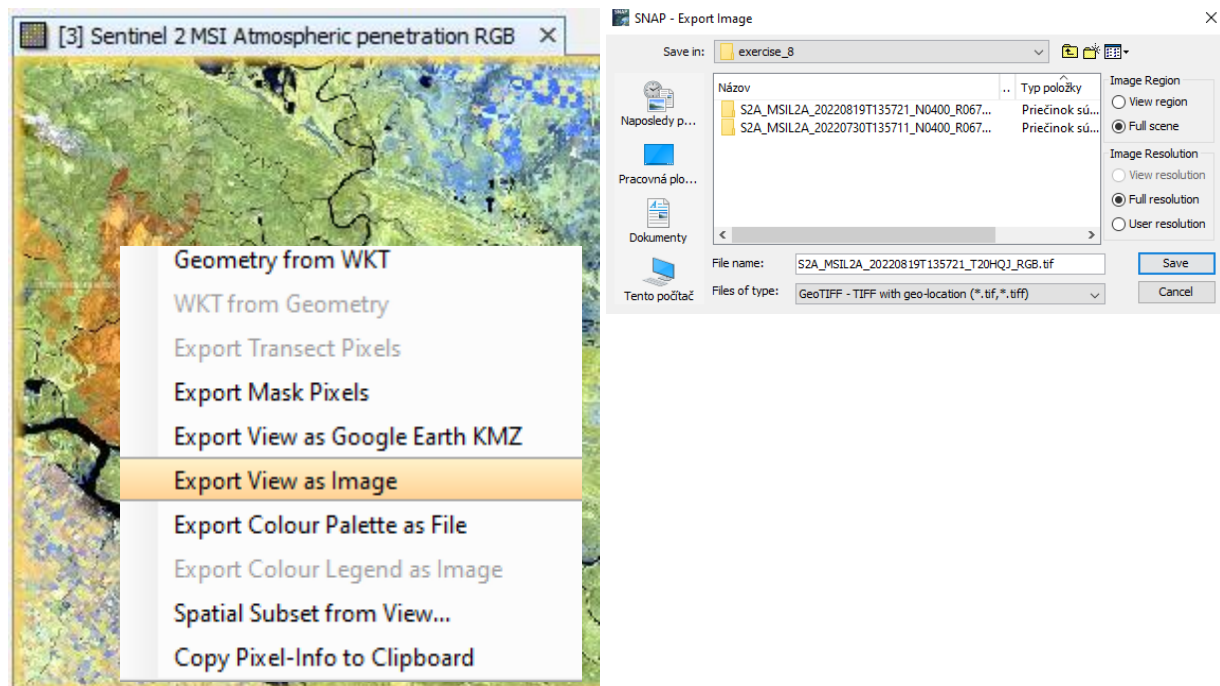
[3] Sentinel 2 MSI Atmospheric penetration RGB ×

Geometry from WKT
WKT from Geometry
Export Transect Pixels
Export Mask Pixels
Export View as Google Earth KMZ
Export View as Image
Export Colour Palette as File
Export Colour Legend as Image
Spatial Subset from View...
Copy Pixel-Info to Clipboard

SNAP - Export Image ×

Save in: exercise_8

Naposledy p...
Pracovná plo...
Dokumenty
Tento počítač

| Názov | .. | Typ položky |
|---|---|---|
| S2A_MSIL2A_20220819T135721_N0400_R067... | | Priečinok sú... |
| S2A_MSIL2A_20220730T135711_N0400_R067... | | Priečinok sú... |

Image Region
View region
Full scene

Image Resolution
View resolution
Full resolution
User resolution

File name: S2A_MSIL2A_20220819T135721_T20HQJ_RGB.tif
Files of type: GeoTIFF - TIFF with geo-location (*.tif,*.tiff)

Save
Cancel